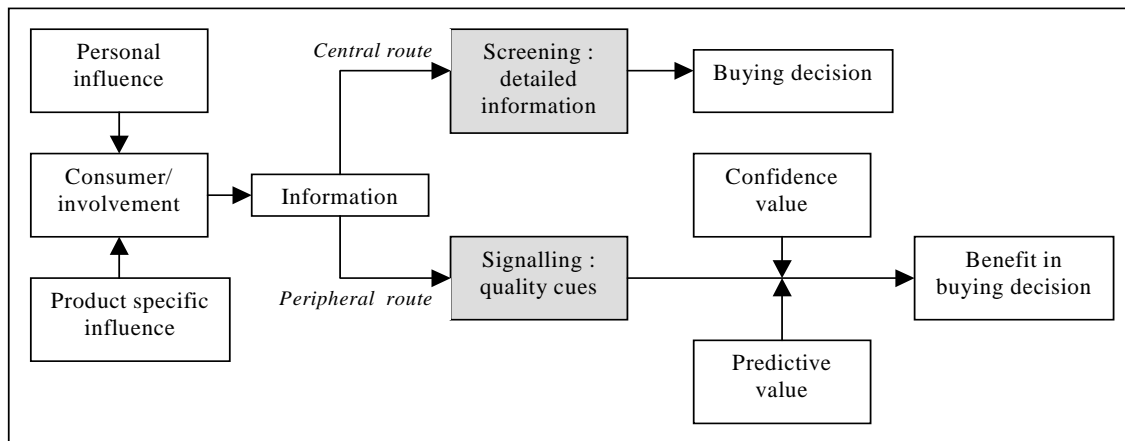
Personal influence

Consumer/ involvement

Product specific influence

Information

Central route

Screening : detailed information

Buying decision

Peripheral route

Signalling : quality cues

Confidence value

Predictive value

Benefit in buying decision